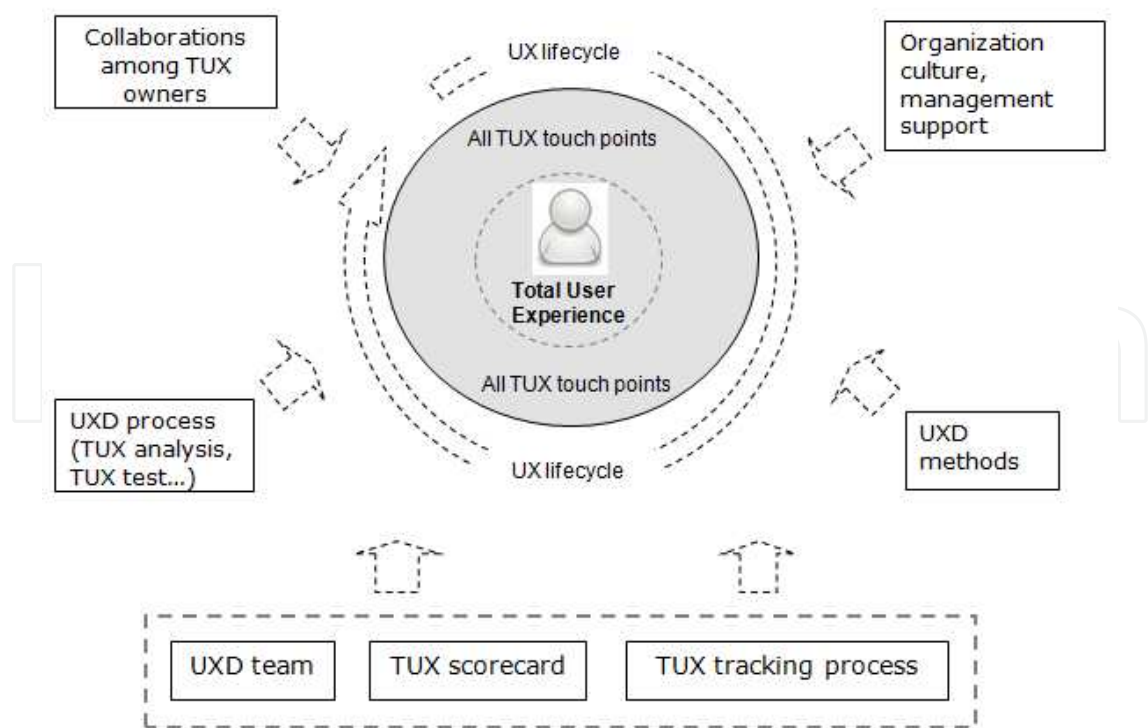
Collaborations among TUX owners

UX lifecycle

Organization culture, management support

All TUX touch points

Total User Experience

All TUX touch points

UXD process (TUX analysis, TUX test...)

UX lifecycle

UXD methods

UXD team

TUX scorecard

TUX tracking process